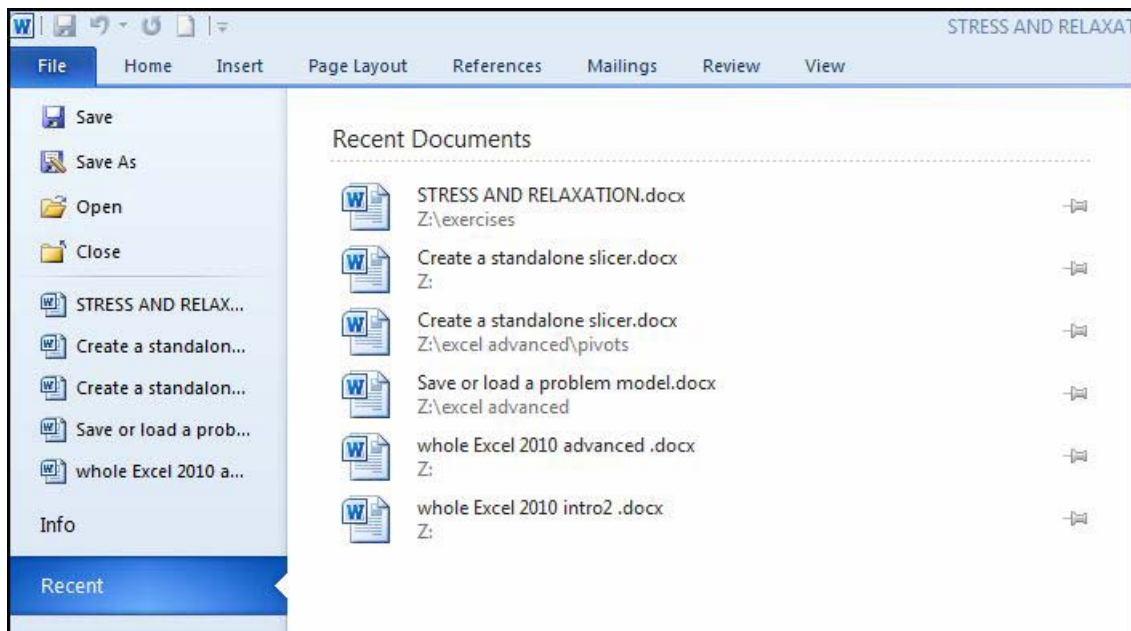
STRESS AND RELAXAT

File Home Insert Page Layout References Mailings Review View

Save
Save As
Open
Close
STRESS AND RELAX...
Create a standalon...
Create a standalon...
Save or load a prob...
whole Excel 2010 a...
Info
Recent

Recent Documents

STRESS AND RELAXATION.docx
Z:\exercises

Create a standalone slicer.docx
Z:

Create a standalone slicer.docx
Z:\excel advanced\pivots

Save or load a problem model.docx
Z:\excel advanced

whole Excel 2010 advanced .docx
Z:

whole Excel 2010 intro2 .docx
Z: